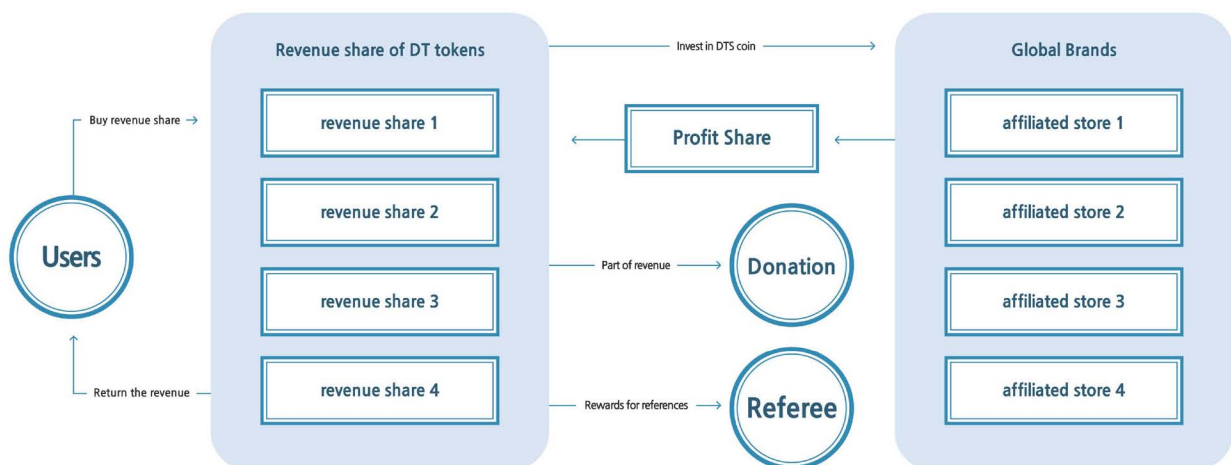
Revenue share of DT tokens

Invest in DTS coin

Global Brands

Buy revenue share

revenue share 1

Profit Share

affiliated store 1

revenue share 2

affiliated store 2

Users

Part of revenue

Donation

revenue share 3

affiliated store 3

Return the revenue

revenue share 4

Rewards for references

Referee

affiliated store 4